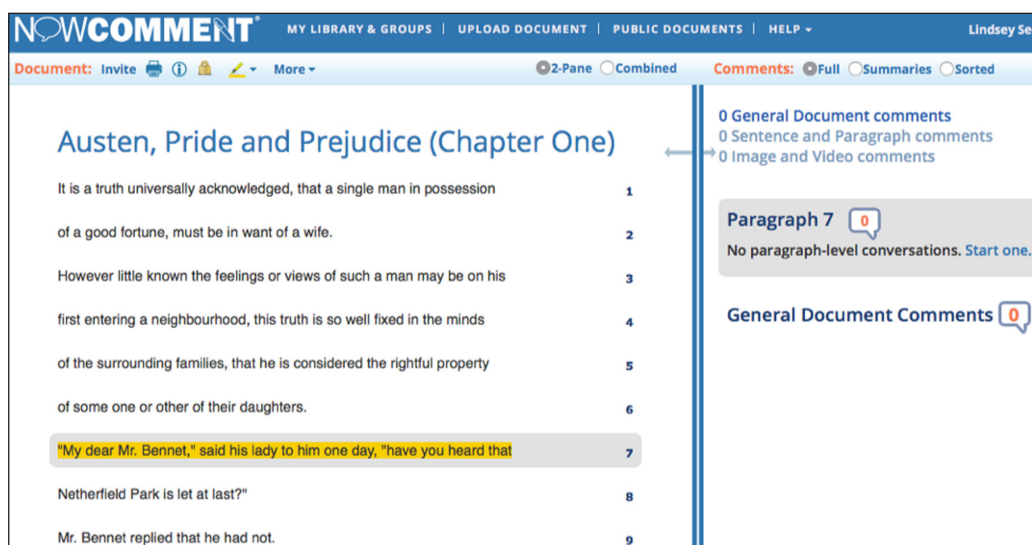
NOWCOMMENT® MY LIBRARY & GROUPS | UPLOAD DOCUMENT | PUBLIC DOCUMENTS | HELP ▾ Lindsey Se

Document: Invite More ▾ 2-Pane Combined Comments: Full Summaries Sorted

Austen, Pride and Prejudice (Chapter One)

It is a truth universally acknowledged, that a single man in possession 1

of a good fortune, must be in want of a wife. 2

However little known the feelings or views of such a man may be on his 3

first entering a neighbourhood, this truth is so well fixed in the minds 4

of the surrounding families, that he is considered the rightful property 5

of some one or other of their daughters. 6

"My dear Mr. Bennet," said his lady to him one day, "have you heard that 7

Netherfield Park is let at last?" 8

Mr. Bennet replied that he had not. 9

0 General Document comments
0 Sentence and Paragraph comments
0 Image and Video comments

Paragraph 7 0
No paragraph-level conversations. Start one.

General Document Comments 0